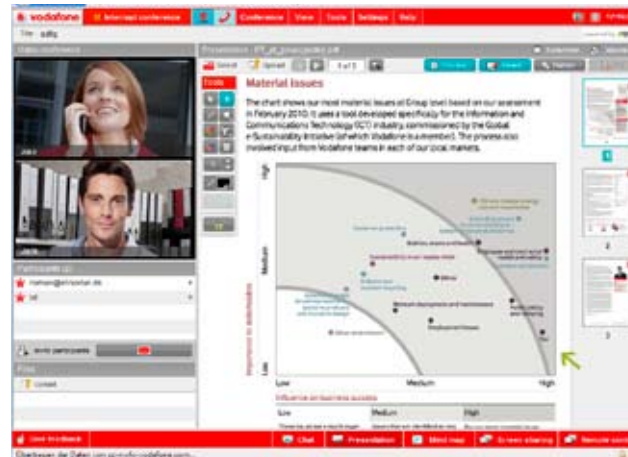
vodafone | Internet conference | Conference | View | Tools | Settings | Help

File | edit

Video conference

Presentation

Select | Upload | 1 of 5

Tools

Material Issues

The chart shows our most material issues at Group level based on our assessment in February 2010. It uses a tool developed specifically for the Information and Communications Technology (ICT) industry, commissioned by the Global e-Sustainability Initiative (of which Vodafone is a member). The process also involved input from Vodafone teams in each of our local markets.

High

Medium

Low

Low | Medium | High

Influence on business success

| Low | Medium | High |
|---|---|---|
| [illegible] | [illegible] | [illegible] |

Participants (2)

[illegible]@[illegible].de

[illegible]

Invite participants

Files

Content

1

2

3

Live feedback | Chat | Presentation | Mind map | Screen sharing | Remote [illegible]

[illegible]